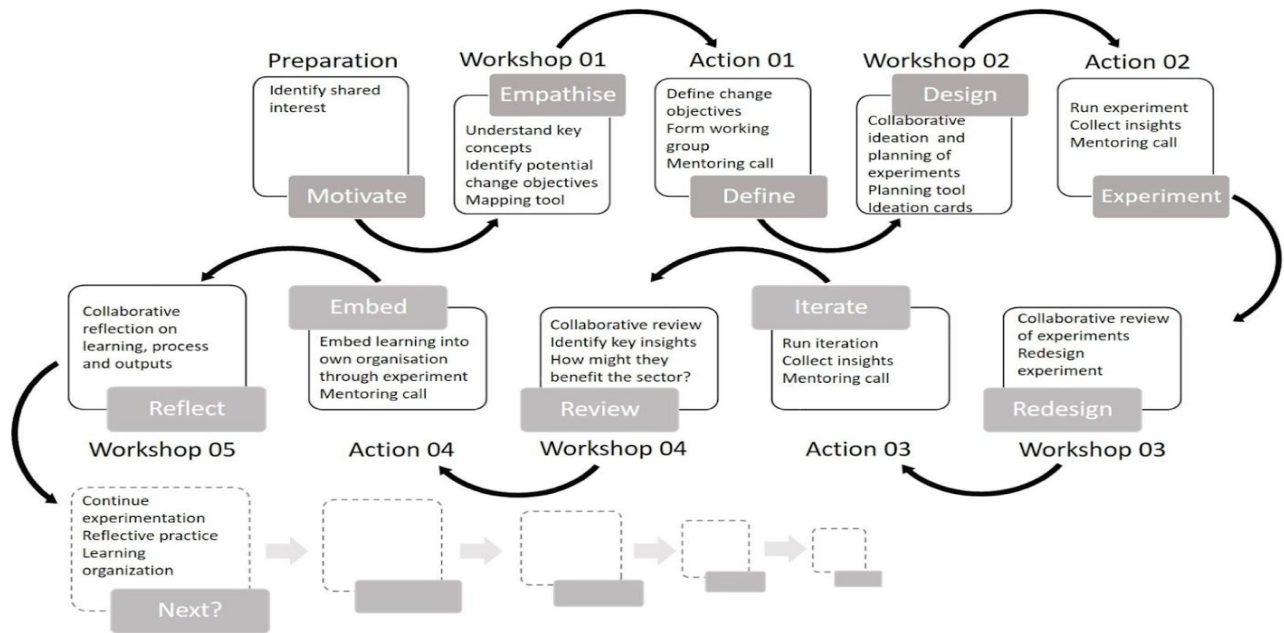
Preparation

Identify shared interest

Motivate

Workshop 01

Empathise

Understand key concepts
Identify potential change objectives
Mapping tool

Action 01

Define change objectives
Form working group
Mentoring call

Define

Workshop 02

Design

Collaborative ideation and planning of experiments
Planning tool
Ideation cards

Action 02

Run experiment
Collect insights
Mentoring call

Experiment

Collaborative reflection on learning, process and outputs

Reflect

Workshop 05

Embed

Embed learning into own organisation through experiment
Mentoring call

Action 04

Collaborative review
Identify key insights
How might they benefit the sector?

Review

Workshop 04

Iterate

Run iteration
Collect insights
Mentoring call

Action 03

Collaborative review of experiments
Redesign experiment

Redesign

Workshop 03

Continue experimentation
Reflective practice
Learning organization

Next?